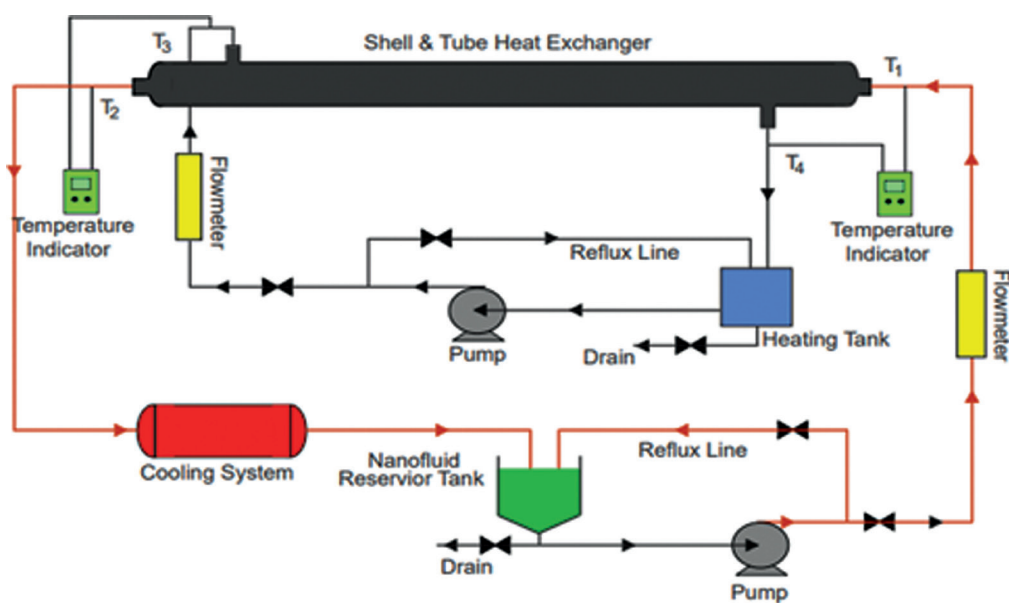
$T_3$

Shell & Tube Heat Exchanger

$T_1$

$T_2$

Flowmeter

$T_4$

Temperature Indicator

Temperature Indicator

Reflux Line

Flowmeter

Pump

Heating Tank

Drain

Cooling System

Nanofluid Reservior Tank

Reflux Line

Drain

Pump